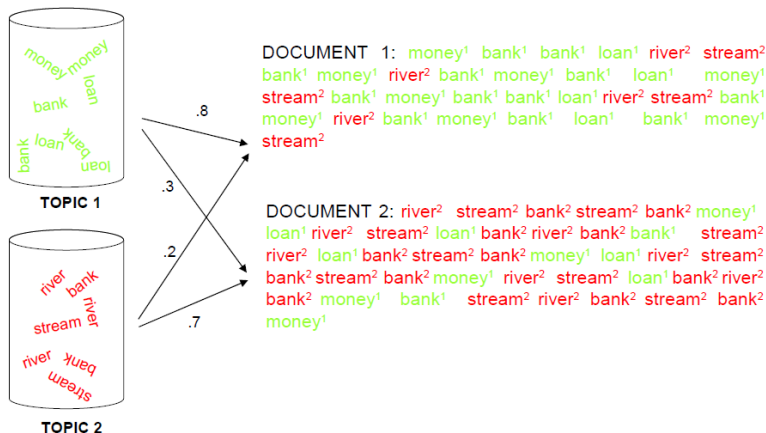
money money loan bank loan bank bank loan

TOPIC 1

river bank river stream river bank stream

TOPIC 2

.8

.3

.2

.7

DOCUMENT 1: money$^1$ bank$^1$ bank$^1$ loan$^1$ river$^2$ stream$^2$ bank$^1$ money$^1$ river$^2$ bank$^1$ money$^1$ bank$^1$ loan$^1$ money$^1$ stream$^2$ bank$^1$ money$^1$ bank$^1$ bank$^1$ loan$^1$ river$^2$ stream$^2$ bank$^1$ money$^1$ river$^2$ bank$^1$ money$^1$ bank$^1$ loan$^1$ bank$^1$ money$^1$ stream$^2$

DOCUMENT 2: river$^2$ stream$^2$ bank$^2$ stream$^2$ bank$^2$ money$^1$ loan$^1$ river$^2$ stream$^2$ loan$^1$ bank$^2$ river$^2$ bank$^2$ bank$^1$ stream$^2$ river$^2$ loan$^1$ bank$^2$ stream$^2$ bank$^2$ money$^1$ loan$^1$ river$^2$ stream$^2$ bank$^2$ stream$^2$ bank$^2$ money$^1$ river$^2$ stream$^2$ loan$^1$ bank$^2$ river$^2$ bank$^2$ money$^1$ bank$^1$ stream$^2$ river$^2$ bank$^2$ stream$^2$ bank$^2$ money$^1$